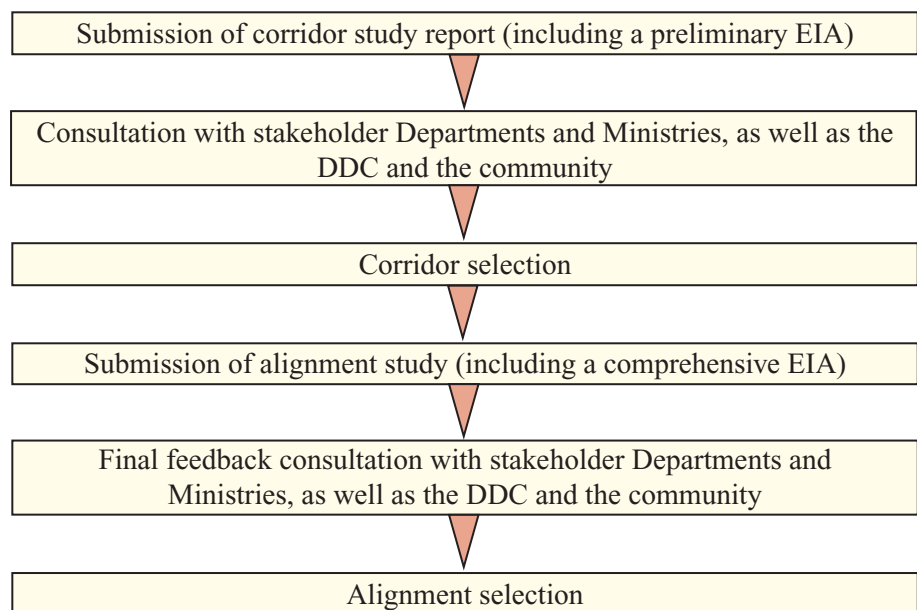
Submission of corridor study report (including a preliminary EIA)

Consultation with stakeholder Departments and Ministries, as well as the DDC and the community

Corridor selection

Submission of alignment study (including a comprehensive EIA)

Final feedback consultation with stakeholder Departments and Ministries, as well as the DDC and the community

Alignment selection